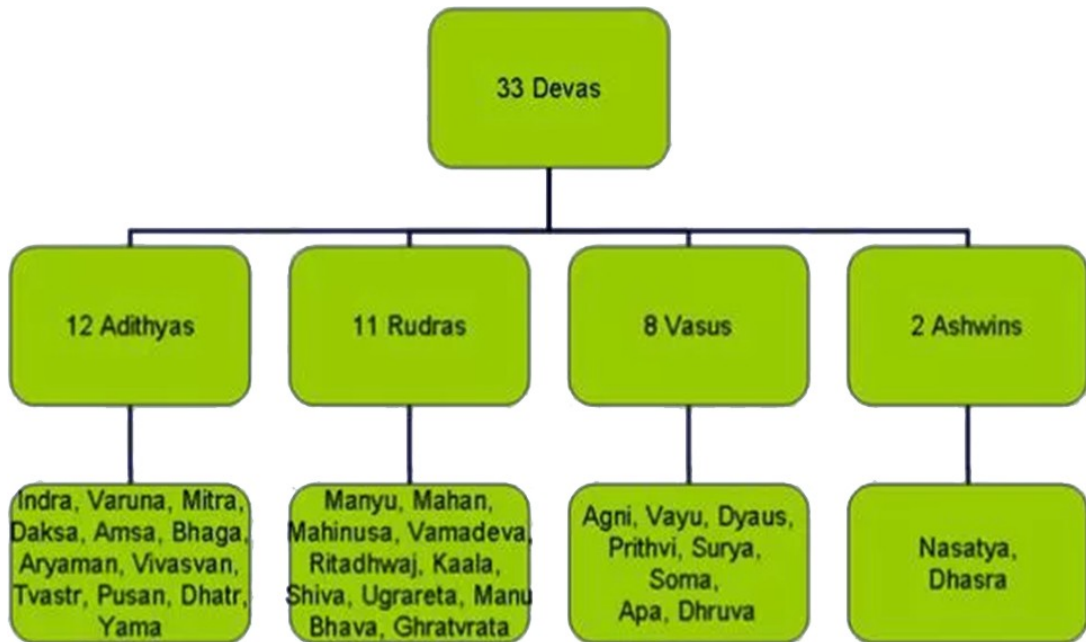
33 Devas

12 Adithyas

11 Rudras

8 Vasus

2 Ashwins

Indra, Varuna, Mitra, Daksa, Amsa, Bhaga, Aryaman, Vivasvan, Tvastr, Pusan, Dhatr, Yama

Manyu, Mahan, Mahinusa, Vamadeva, Ritadhwaj, Kaala, Shiva, Ugrareta, Manu Bhava, Ghratvrata

Agni, Vayu, Dyaus, Prithvi, Surya, Soma, Apa, Dhruva

Nasatya, Dhasra